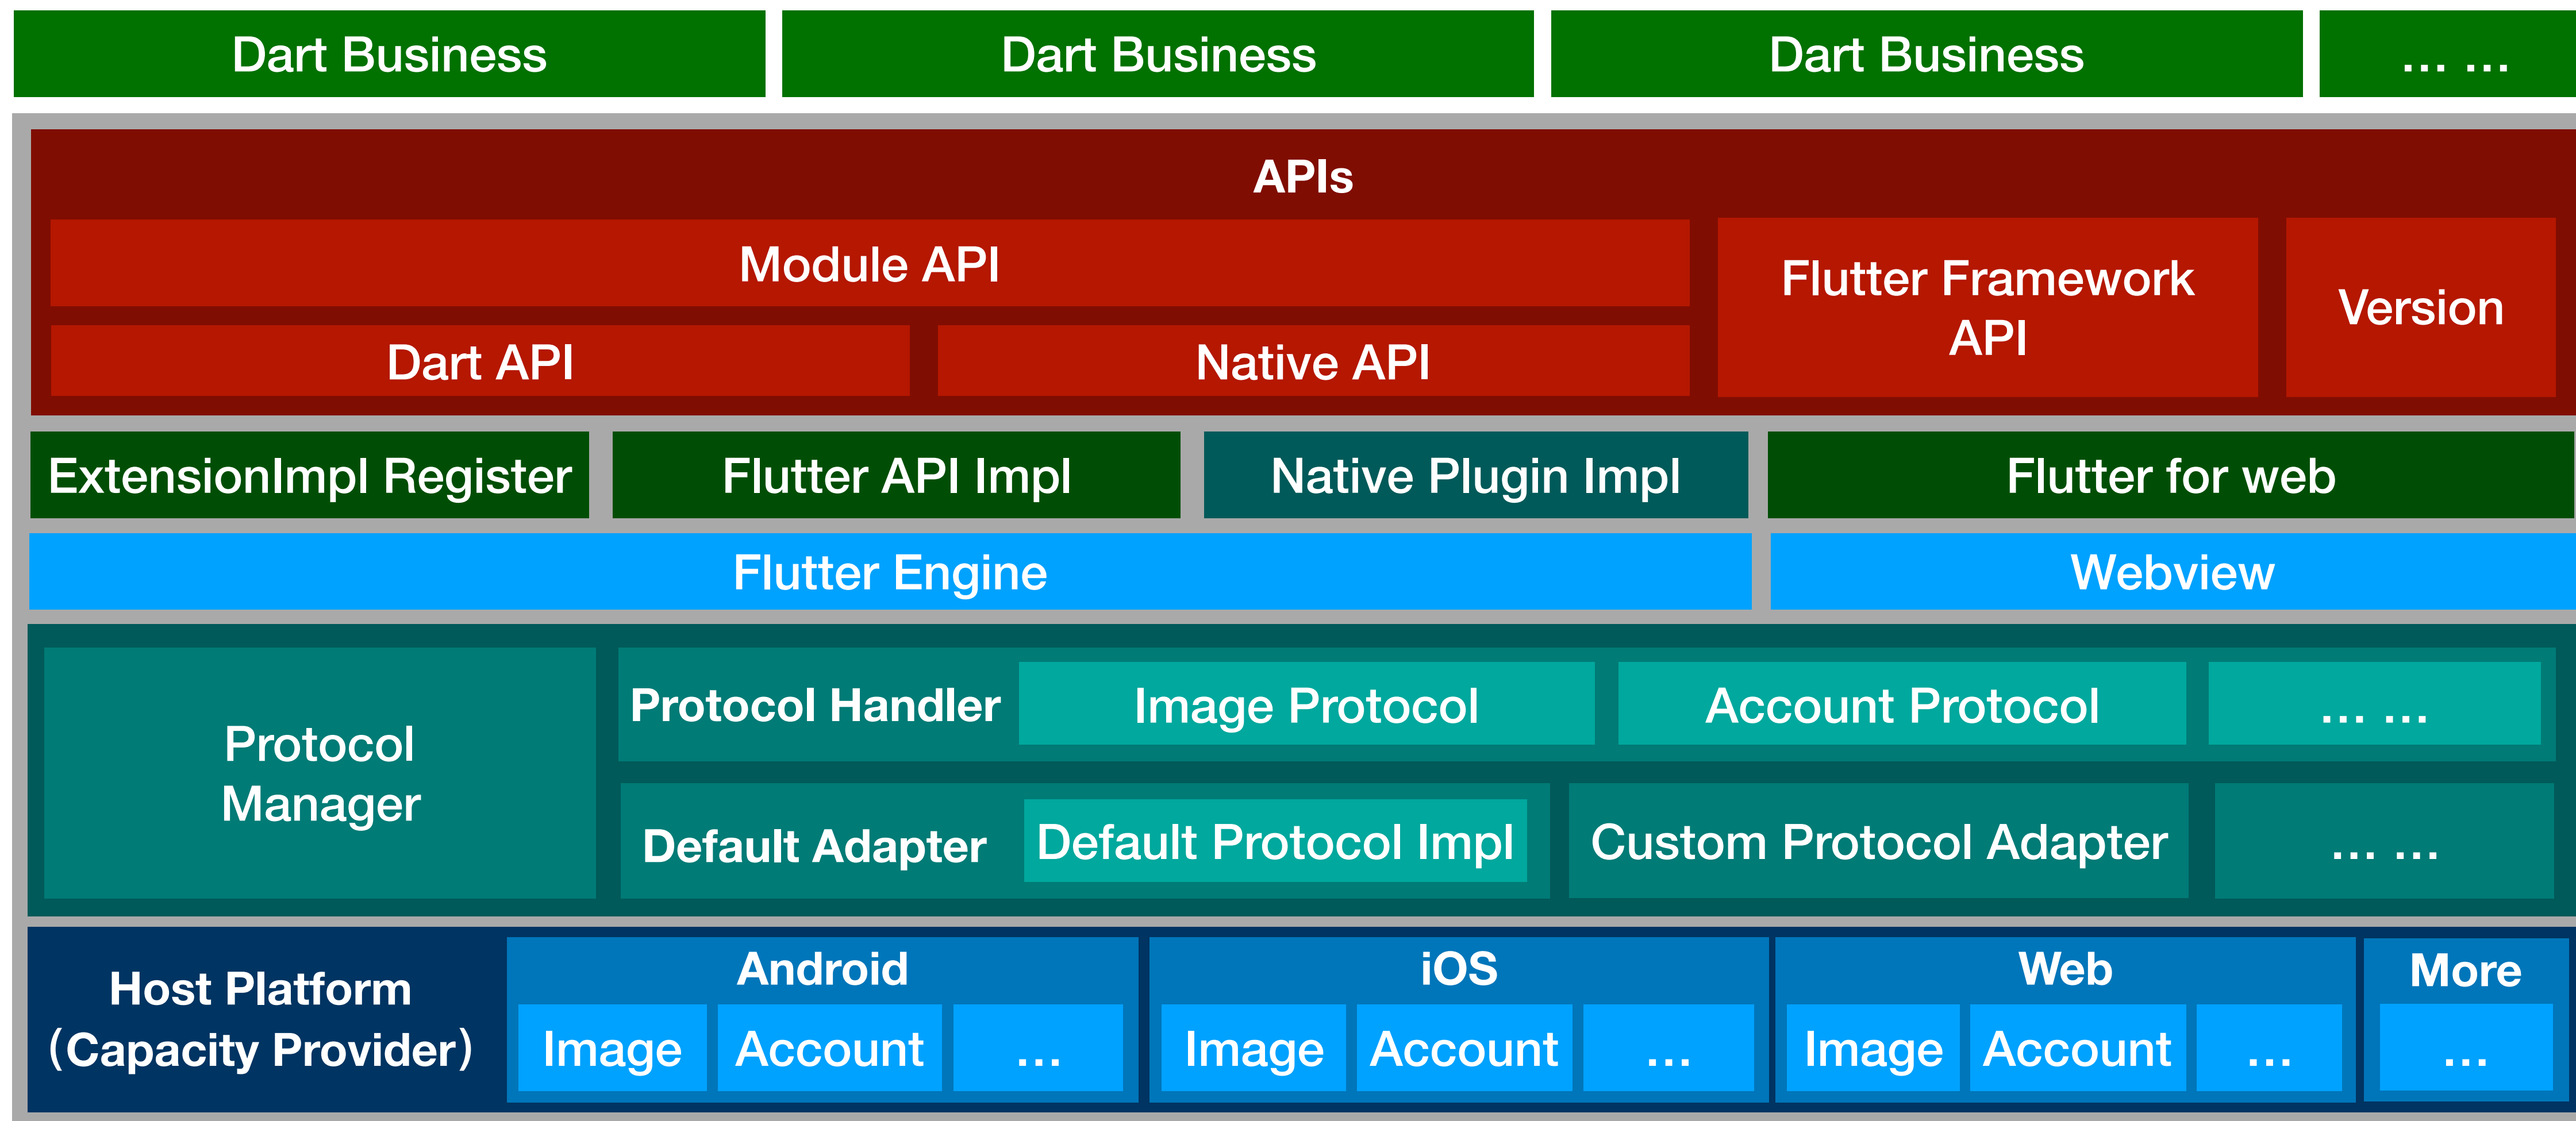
Dart Business

Dart Business

Dart Business

... ...

APIs

Module API

Dart API

Native API

Flutter Framework API

Version

ExtensionImpl Register

Flutter API Impl

Native Plugin Impl

Flutter for web

Flutter Engine

Webview

Protocol Manager

Protocol Handler

Image Protocol

Account Protocol

... ...

Default Adapter

Default Protocol Impl

Custom Protocol Adapter

... ...

Host Platform (Capacity Provider)

Android

Image

Account

...

iOS

Image

Account

...

Web

Image

Account

...

More

...